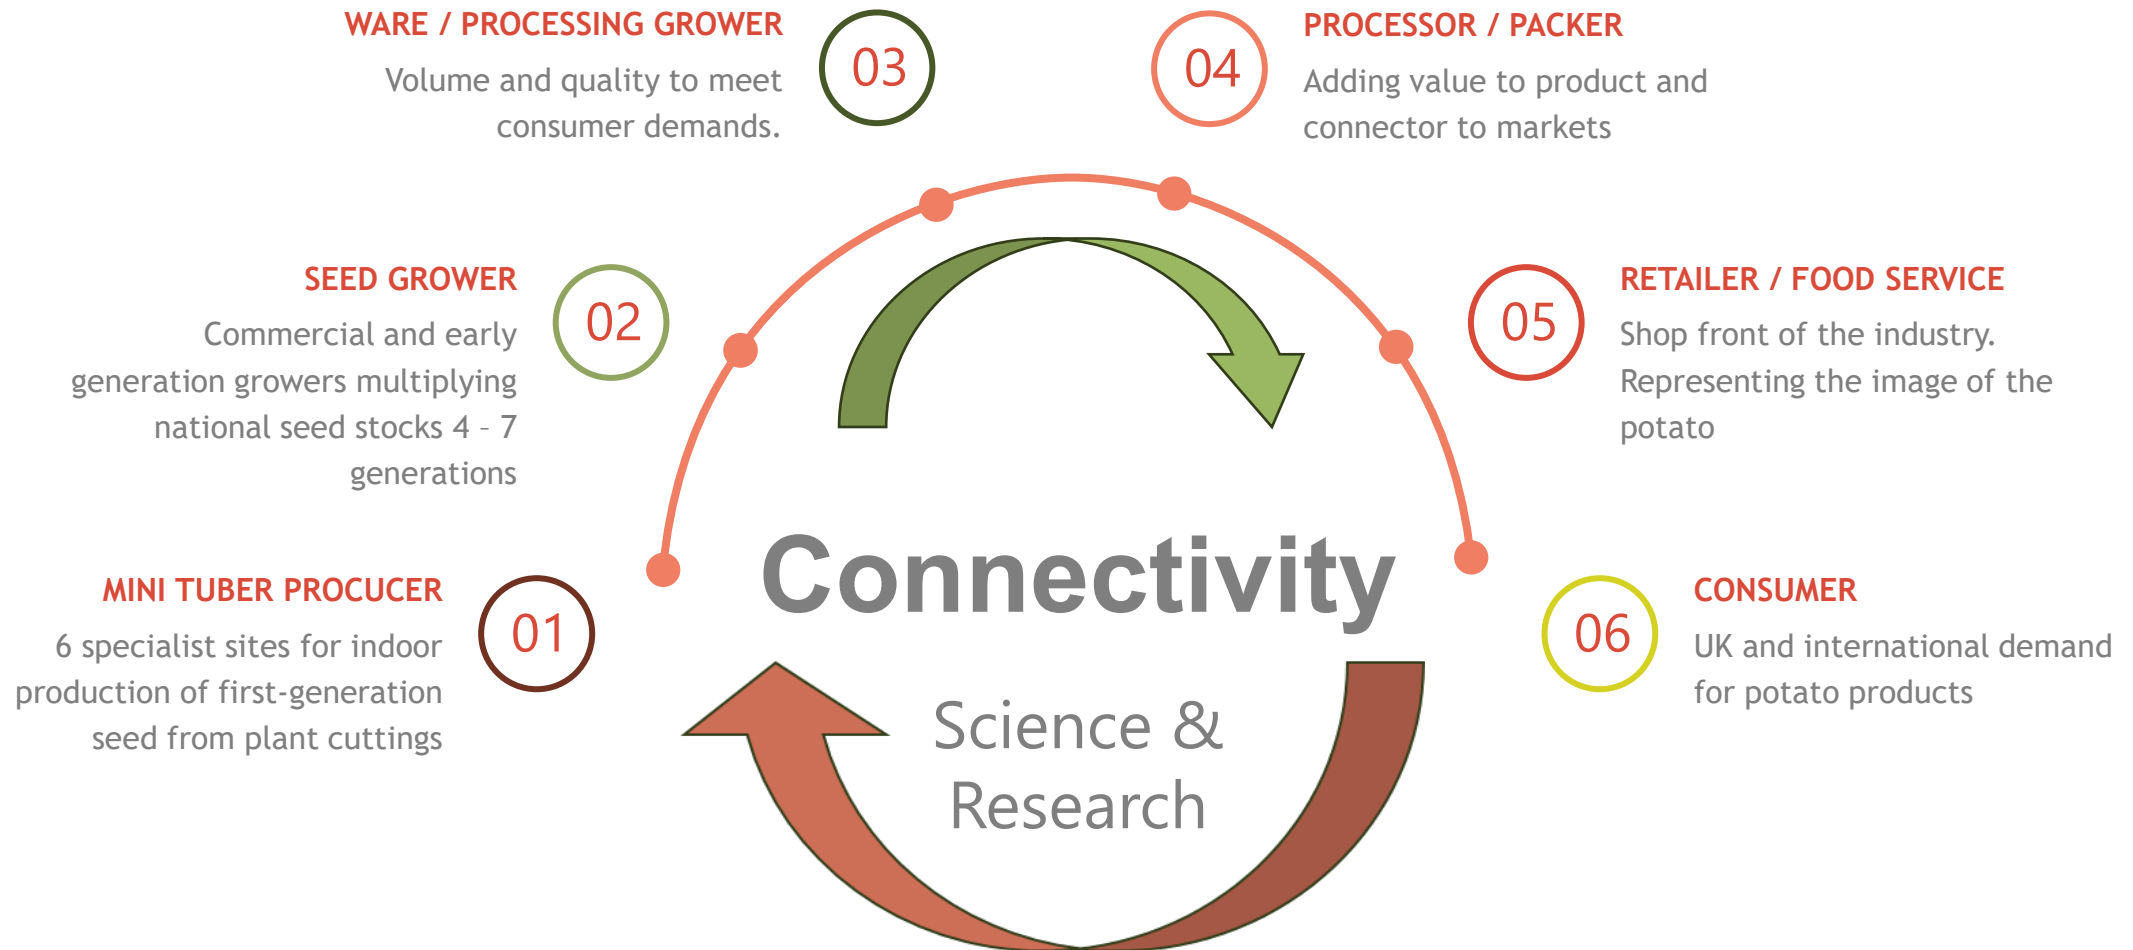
WARE / PROCESSING GROWER
Volume and quality to meet consumer demands.

03

04

PROCESSOR / PACKER
Adding value to product and connector to markets

SEED GROWER
Commercial and early generation growers multiplying national seed stocks 4 – 7 generations

02

05

RETAILER / FOOD SERVICE
Shop front of the industry. Representing the image of the potato

MINI TUBER PROCUCER
6 specialist sites for indoor production of first-generation seed from plant cuttings

01

Connectivity

06

CONSUMER
UK and international demand for potato products

Science & Research